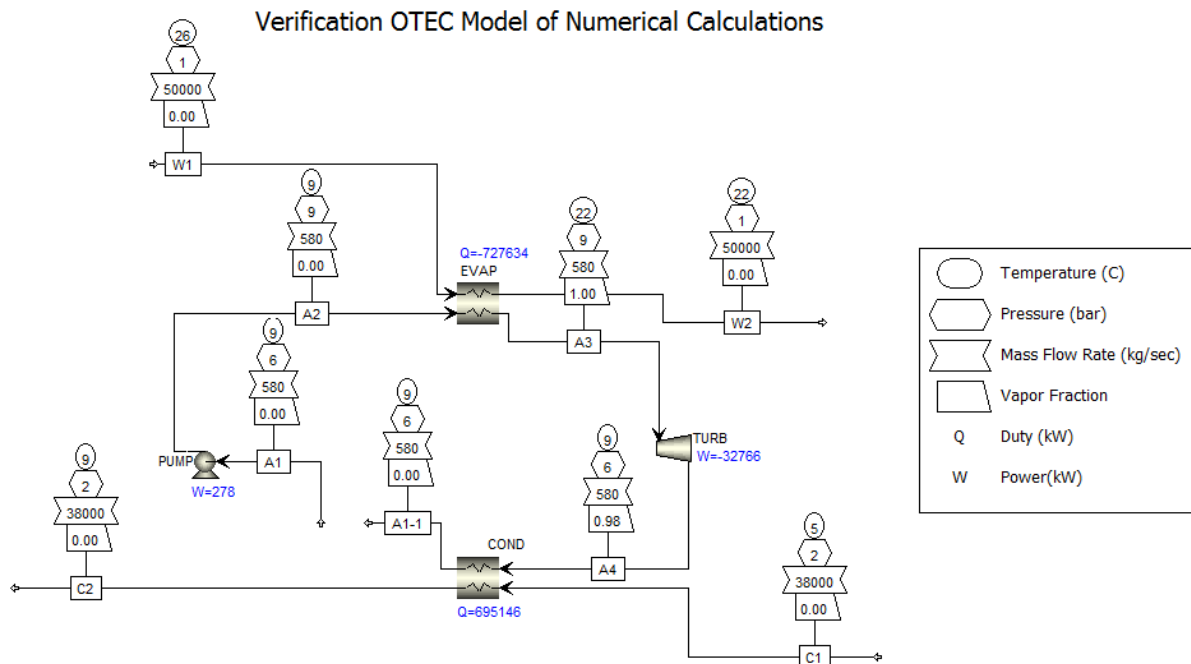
Verification OTEC Model of Numerical Calculations

26
1
50000
0.00
W1

9
9
580
0.00
A2

Q=-727634
EVAP

22
9
580
1.00
A3

22
1
50000
0.00
W2

9
6
580
0.00
A1
PUMP
W=278

9
6
580
0.00
A1-1

TURB
W=-32766

9
6
580
0.98
A4

COND
Q=695146

9
2
38000
0.00
C2

5
2
38000
0.00
C1

| | |
|---|---|
| | Temperature (C) |
| | Pressure (bar) |
| | Mass Flow Rate (kg/sec) |
| | Vapor Fraction |
| Q | Duty (kW) |
| W | Power(kW) |